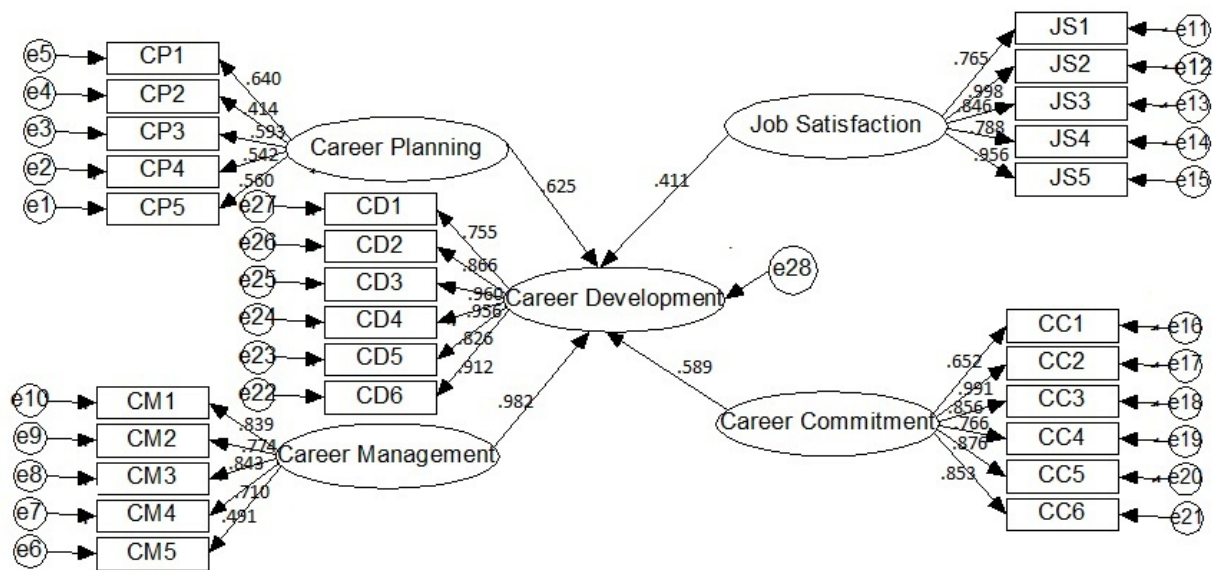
e5 CP1
e4 CP2
e3 CP3
e2 CP4
e1 CP5
.640
.414
.593
.542
.560
Career Planning
.625

JS1 e11
JS2 e12
JS3 e13
JS4 e14
JS5 e15
.765
.998
.846
.788
.956
Job Satisfaction
.411

e27 CD1
e26 CD2
e25 CD3
e24 CD4
e23 CD5
e22 CD6
.755
.866
.960
.956
.826
.912
Career Development
e28

CC1 e16
CC2 e17
CC3 e18
CC4 e19
CC5 e20
CC6 e21
.652
.991
.856
.766
.876
.853
Career Commitment
.589

e10 CM1
e9 CM2
e8 CM3
e7 CM4
e6 CM5
.839
.774
.843
.710
.491
Career Management
.982